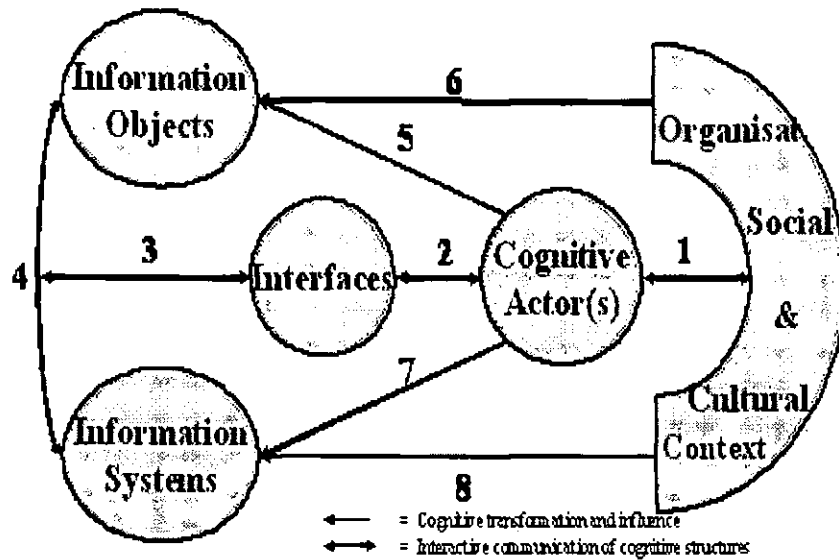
Information Objects

6

5

Organisat

Social

&

Cultural

Context

4

3

Interfaces

2

Cognitive Actor(s)

1

7

Information Systems

8

= Cognitive transformation and influence

= Interactive communication of cognitive structures